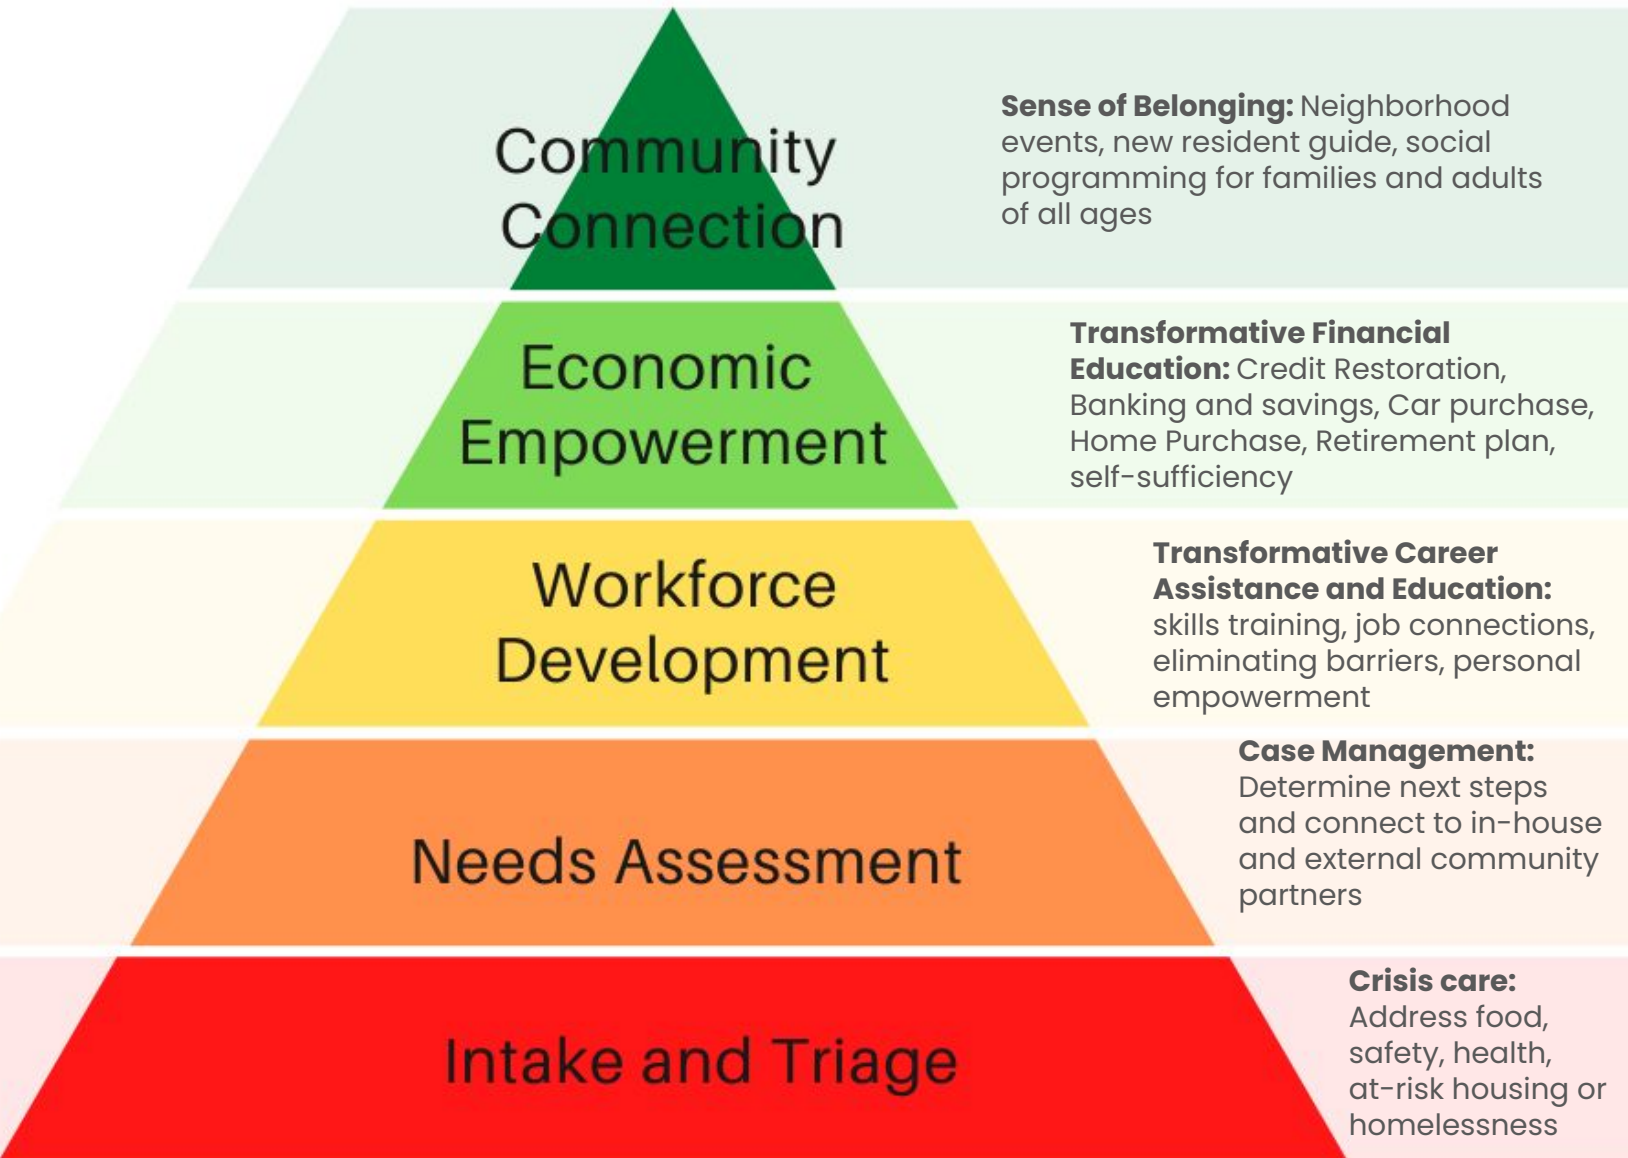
Community Connection

**Sense of Belonging:** Neighborhood events, new resident guide, social programming for families and adults of all ages

Economic Empowerment

**Transformative Financial Education:** Credit Restoration, Banking and savings, Car purchase, Home Purchase, Retirement plan, self-sufficiency

Workforce Development

**Transformative Career Assistance and Education:** skills training, job connections, eliminating barriers, personal empowerment

Needs Assessment

**Case Management:** Determine next steps and connect to in-house and external community partners

Intake and Triage

**Crisis care:** Address food, safety, health, at-risk housing or homelessness